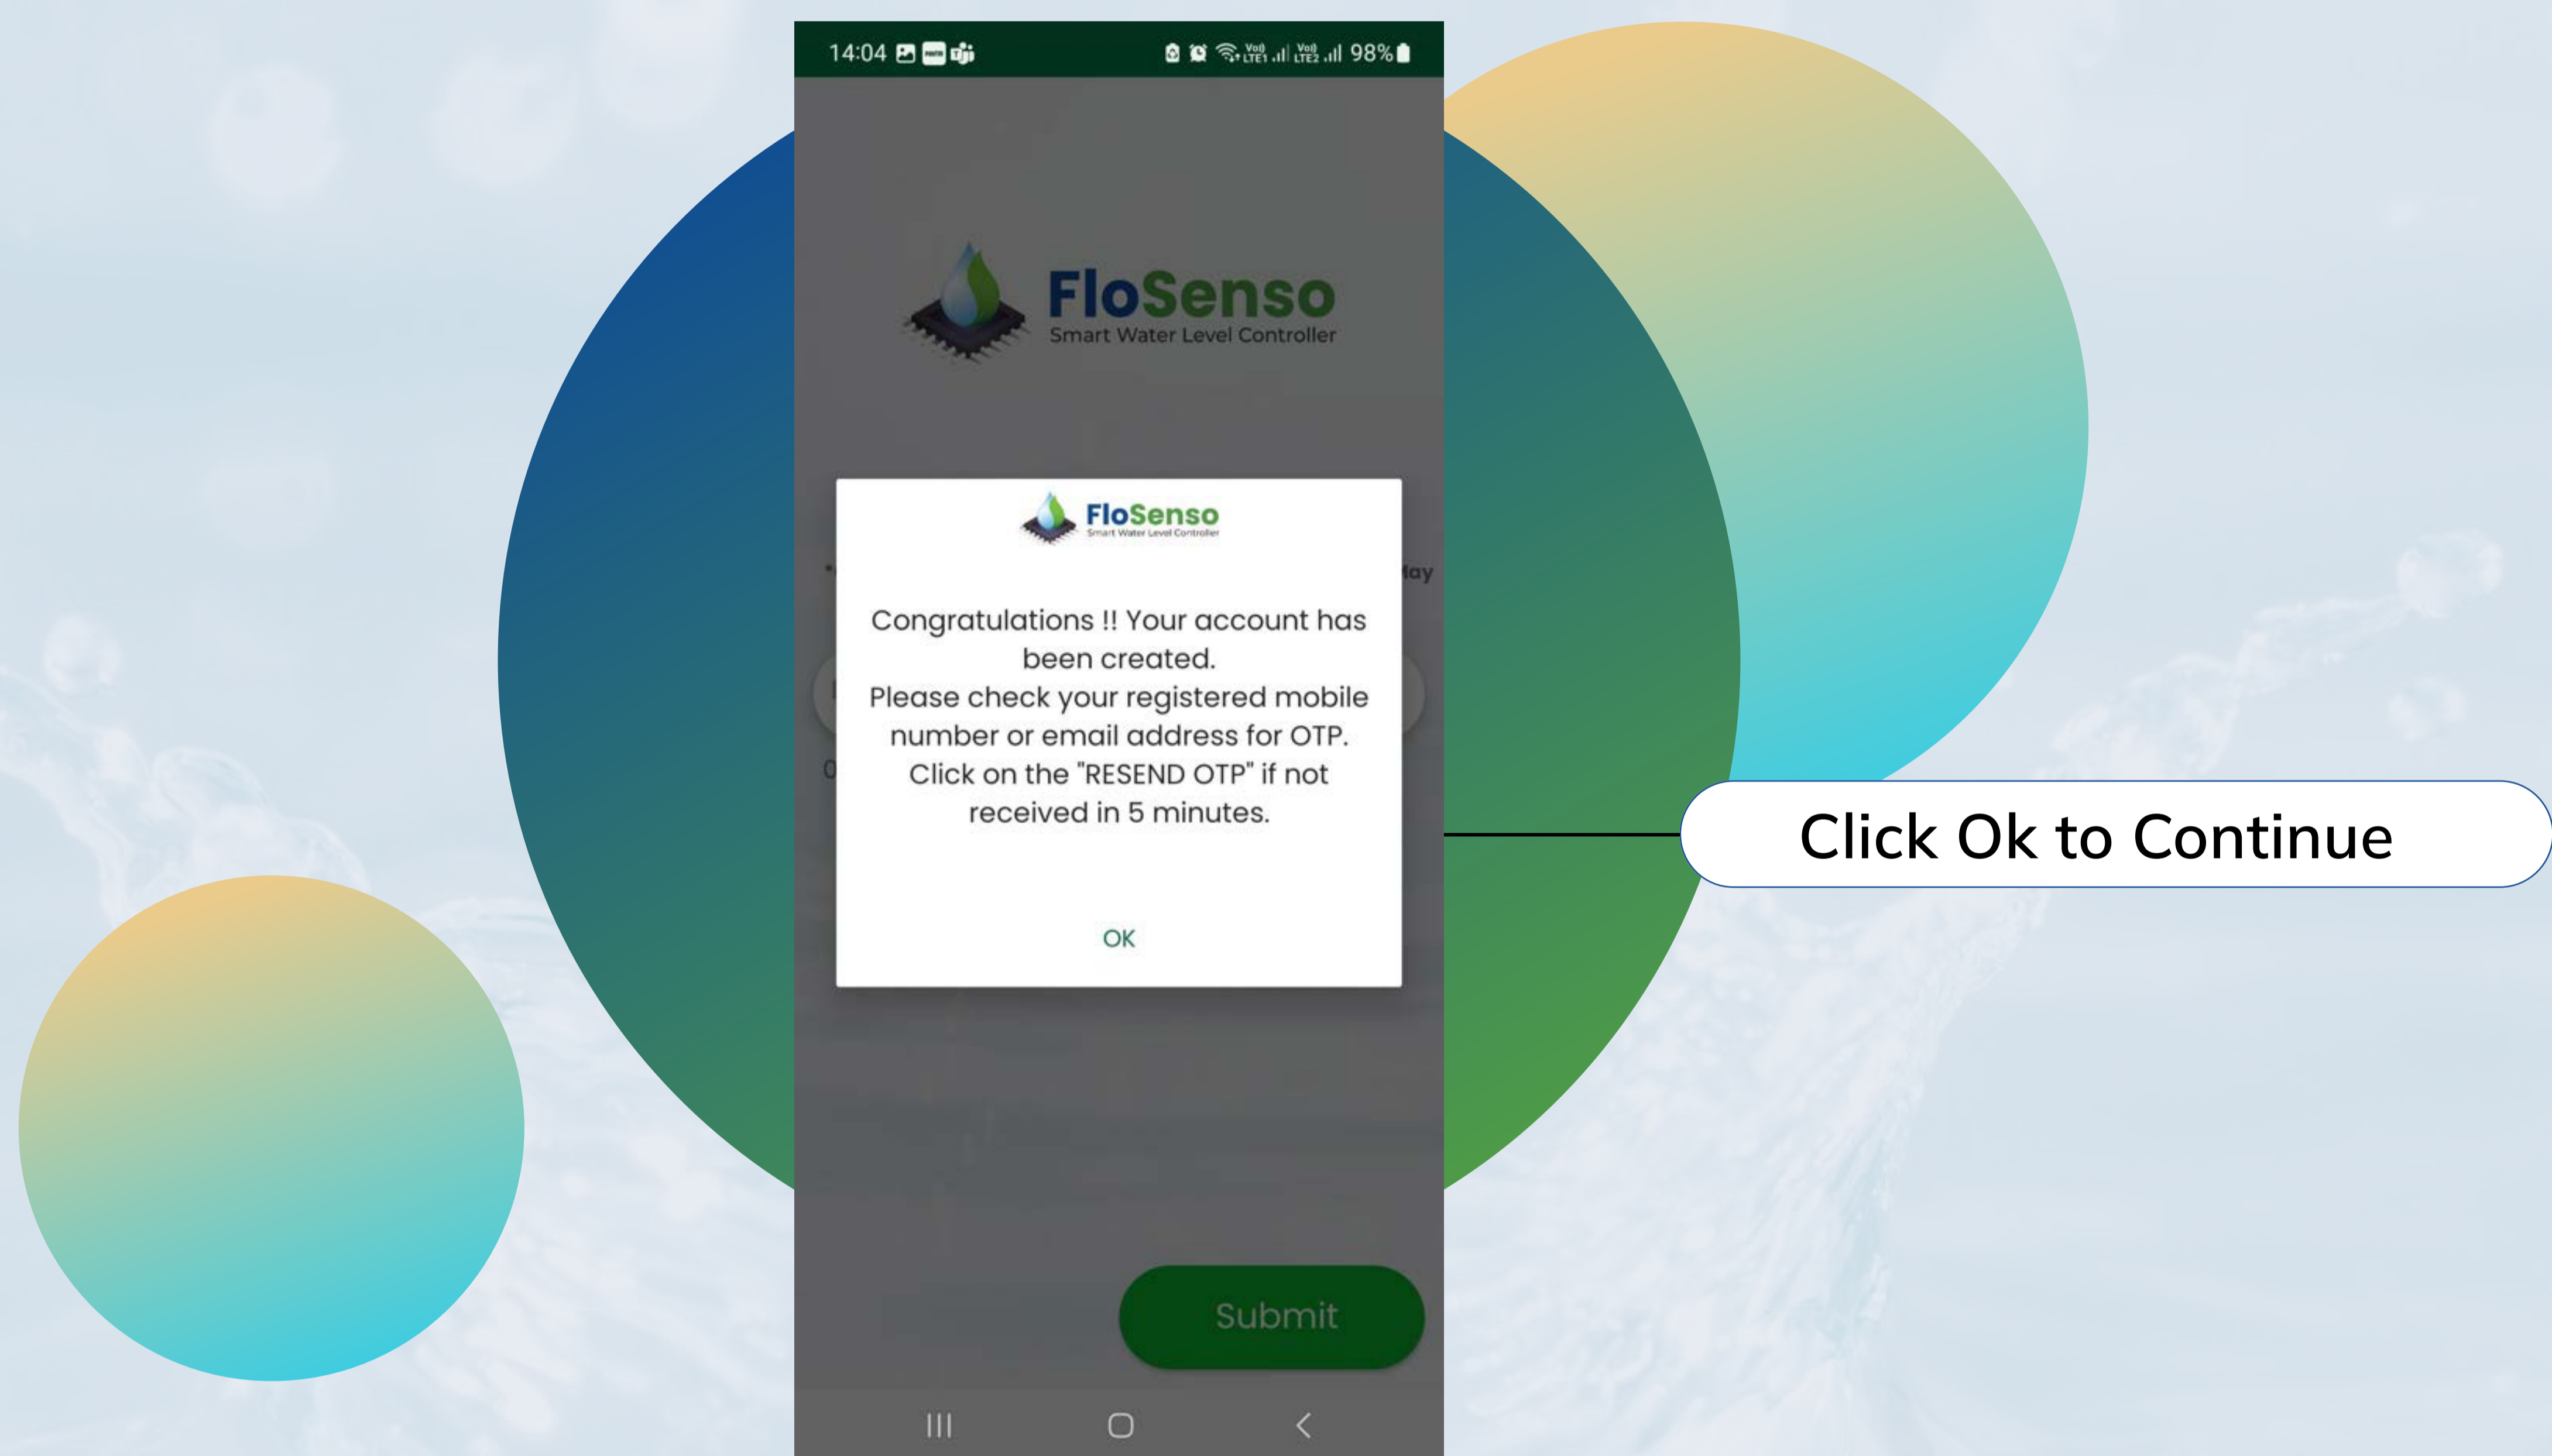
14:04 98%

FloSenso
Smart Water Level Controller

FloSenso
Smart Water Level Controller

Congratulations !! Your account has been created.
Please check your registered mobile number or email address for OTP.
Click on the "RESEND OTP" if not received in 5 minutes.

OK

Submit

Click Ok to Continue